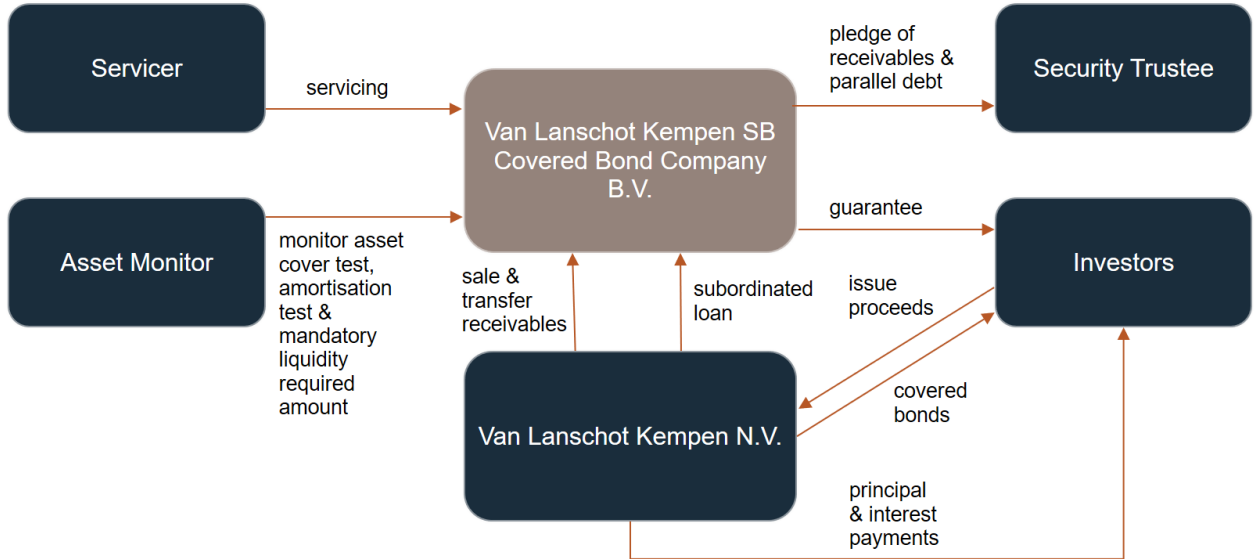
Servicer

servicing

pledge of receivables & parallel debt

Security Trustee

Van Lanschot Kempen SB Covered Bond Company B.V.

Asset Monitor

monitor asset cover test, amortisation test & mandatory liquidity required amount

guarantee

Investors

sale & transfer receivables

subordinated loan

issue proceeds

covered bonds

Van Lanschot Kempen N.V.

principal & interest payments